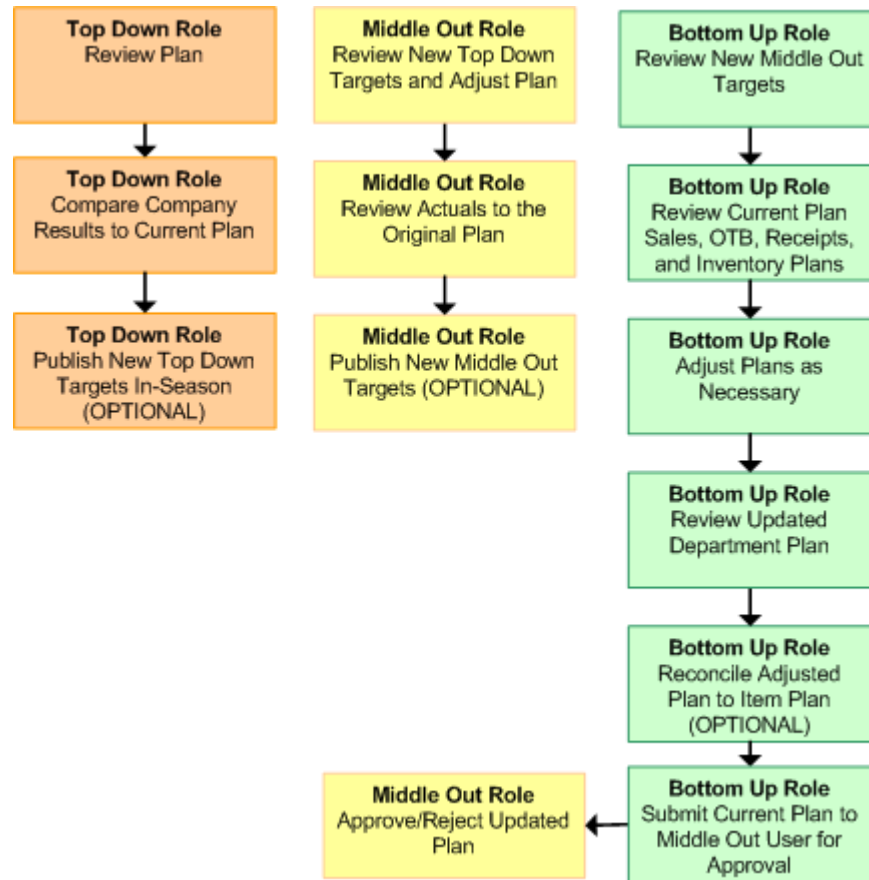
Top Down Role
Review Plan

Top Down Role
Compare Company Results to Current Plan

Top Down Role
Publish New Top Down Targets In-Season (OPTIONAL)

Middle Out Role
Review New Top Down Targets and Adjust Plan

Middle Out Role
Review Actuals to the Original Plan

Middle Out Role
Publish New Middle Out Targets (OPTIONAL)

Bottom Up Role
Review New Middle Out Targets

Bottom Up Role
Review Current Plan Sales, OTB, Receipts, and Inventory Plans

Bottom Up Role
Adjust Plans as Necessary

Bottom Up Role
Review Updated Department Plan

Bottom Up Role
Reconcile Adjusted Plan to Item Plan (OPTIONAL)

Bottom Up Role
Submit Current Plan to Middle Out User for Approval

Middle Out Role
Approve/Reject Updated Plan